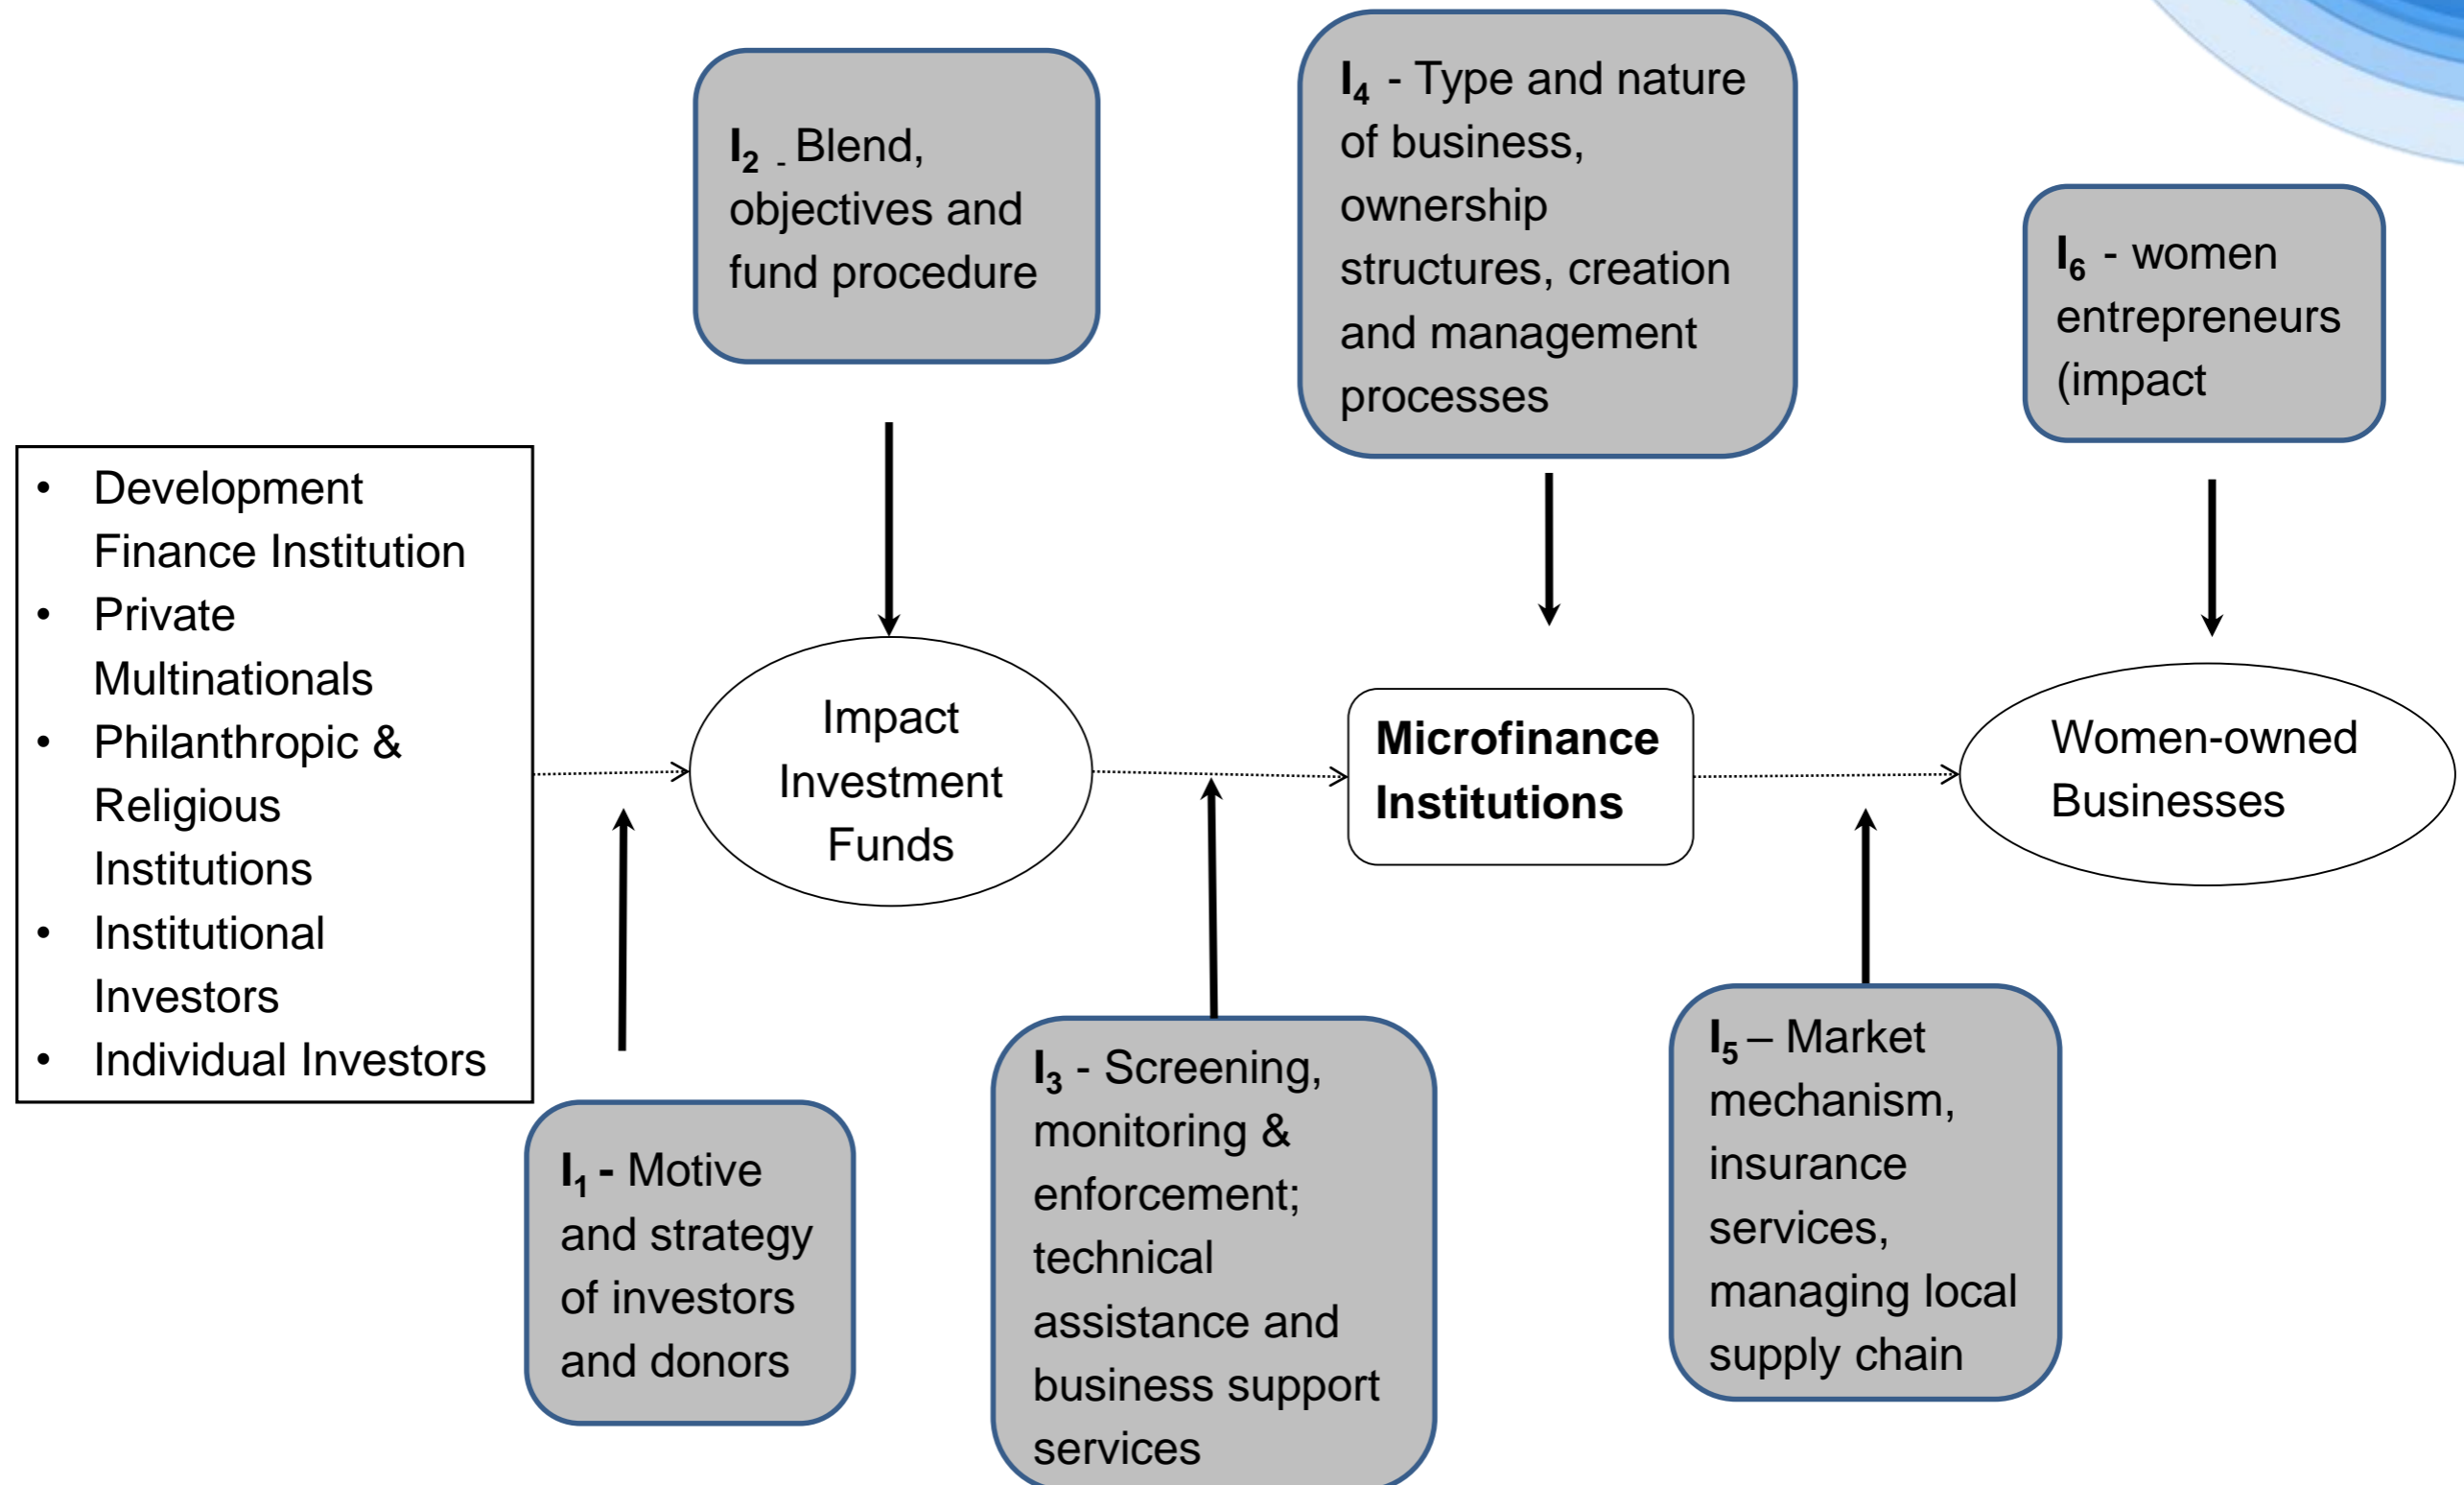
$I_2$ - Blend, objectives and fund procedure

$I_4$ - Type and nature of business, ownership structures, creation and management processes

$I_6$ - women entrepreneurs (impact

- Development Finance Institution
- Private Multinationals
- Philanthropic & Religious Institutions
- Institutional Investors
- Individual Investors

Impact Investment Funds

Microfinance Institutions

Women-owned Businesses

$I_1$ - Motive and strategy of investors and donors

$I_3$ - Screening, monitoring & enforcement; technical assistance and business support services

$I_5$ – Market mechanism, insurance services, managing local supply chain